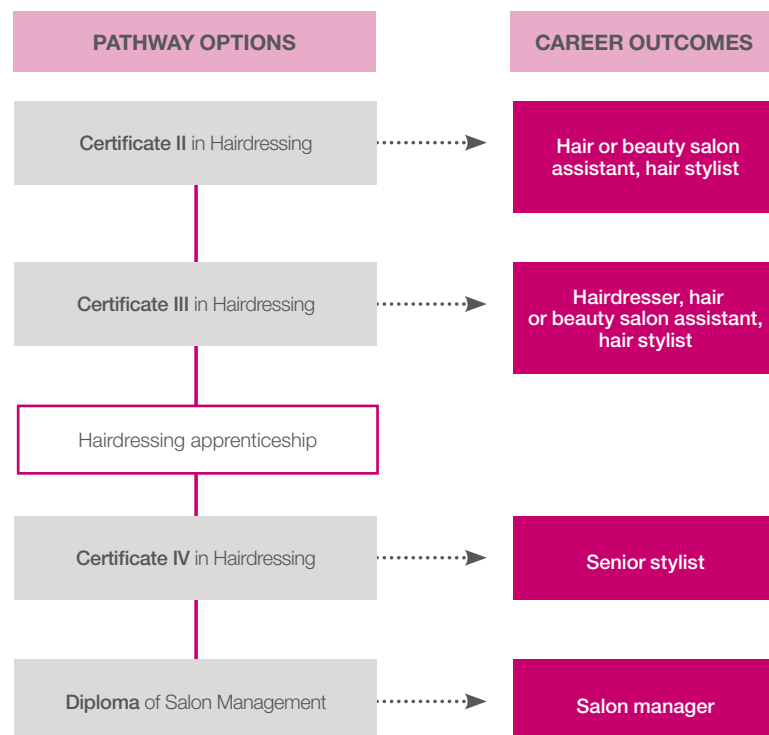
PATHWAY OPTIONS

CAREER OUTCOMES

Certificate II in Hairdressing

Hair or beauty salon assistant, hair stylist

Certificate III in Hairdressing

Hairdresser, hair or beauty salon assistant, hair stylist

Hairdressing apprenticeship

Certificate IV in Hairdressing

Senior stylist

Diploma of Salon Management

Salon manager